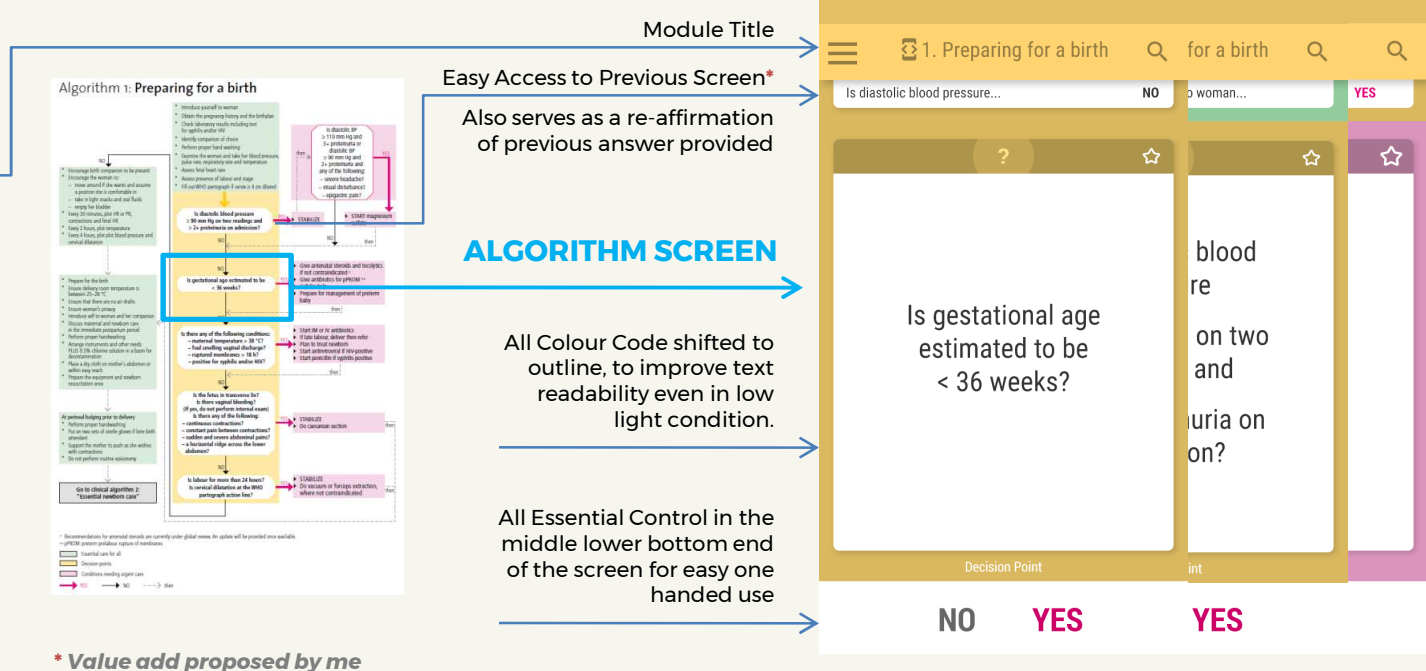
Module Title

Easy Access to Previous Screen*

Also serves as a re-affirmation of previous answer provided

ALGORITHM SCREEN

All Colour Code shifted to outline, to improve text readability even in low light condition.

All Essential Control in the middle lower bottom end of the screen for easy one handed use

* Value add proposed by me

Algorithm 1: Preparing for a birth

Is diastolic blood pressure ≥ 90 mm Hg on two readings and ≥ 2+ proteinuria on admission?

Is gestational age estimated to be < 36 weeks?

Go to clinical algorithm 2: "Essential newborn care"

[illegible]

1. Preparing for a birth

for a birth

Is diastolic blood pressure...

NO

o woman...

YES

?

Is gestational age estimated to be < 36 weeks?

blood
re
on two
and
uria on
on?

Decision Point

oint

NO

YES

YES